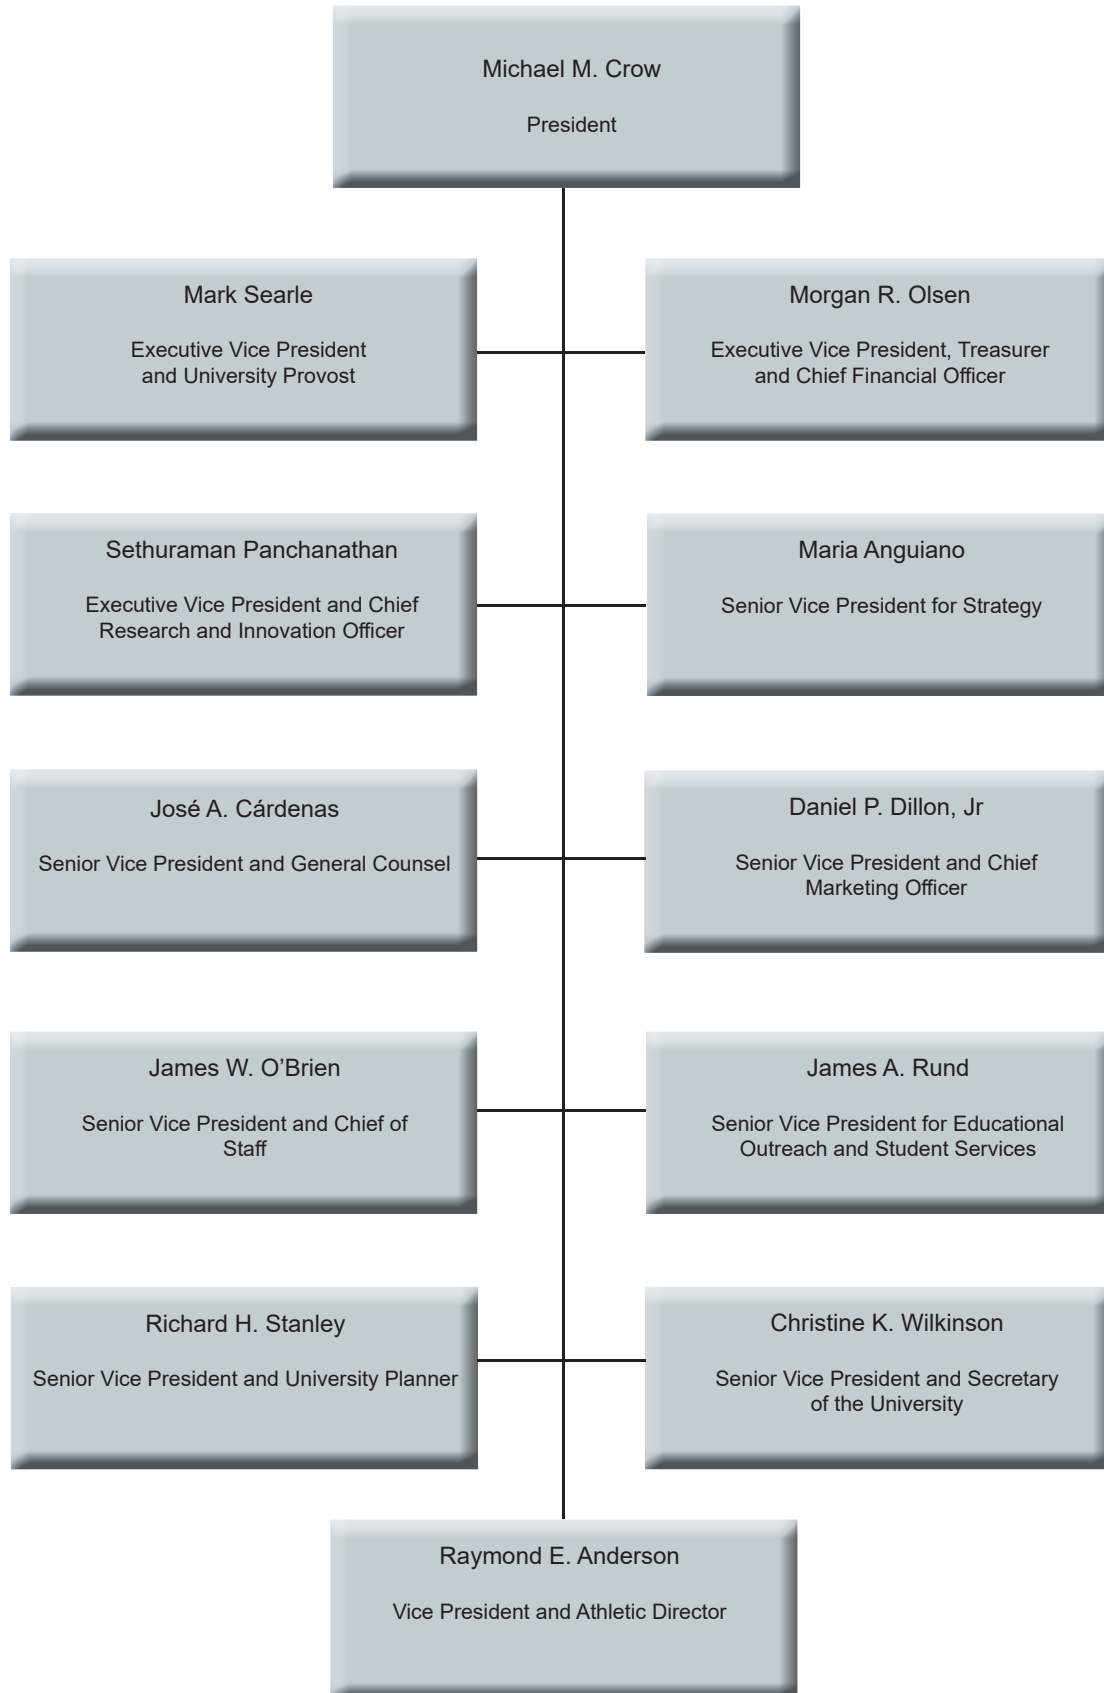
Michael M. Crow

President

Mark Searle

Executive Vice President and University Provost

Morgan R. Olsen

Executive Vice President, Treasurer and Chief Financial Officer

Sethuraman Panchanathan

Executive Vice President and Chief Research and Innovation Officer

Maria Anguiano

Senior Vice President for Strategy

José A. Cárdenas

Senior Vice President and General Counsel

Daniel P. Dillon, Jr

Senior Vice President and Chief Marketing Officer

James W. O'Brien

Senior Vice President and Chief of Staff

James A. Rund

Senior Vice President for Educational Outreach and Student Services

Richard H. Stanley

Senior Vice President and University Planner

Christine K. Wilkinson

Senior Vice President and Secretary of the University

Raymond E. Anderson

Vice President and Athletic Director